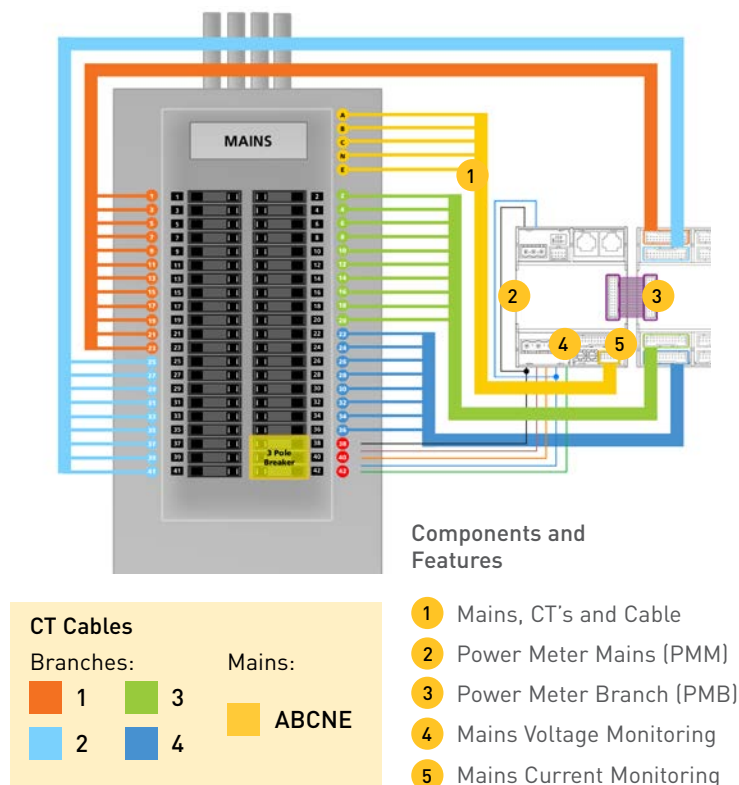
MAINS

A
B
C
N
E

1 3 5 7 9 11 13 15 17 19 21 23 25 27 29 31 33 35 37 39 41

2 4 6 8 10 12 14 16 18 20 22 24 26 28 30 32 34 36 38 40 42

3 Pole Breaker

1
2
3
4
5

Components and Features

1 Mains, CT's and Cable
2 Power Meter Mains (PMM)
3 Power Meter Branch (PMB)
4 Mains Voltage Monitoring
5 Mains Current Monitoring

CT Cables

Branches:
1
2
3
4

Mains:
ABCNE